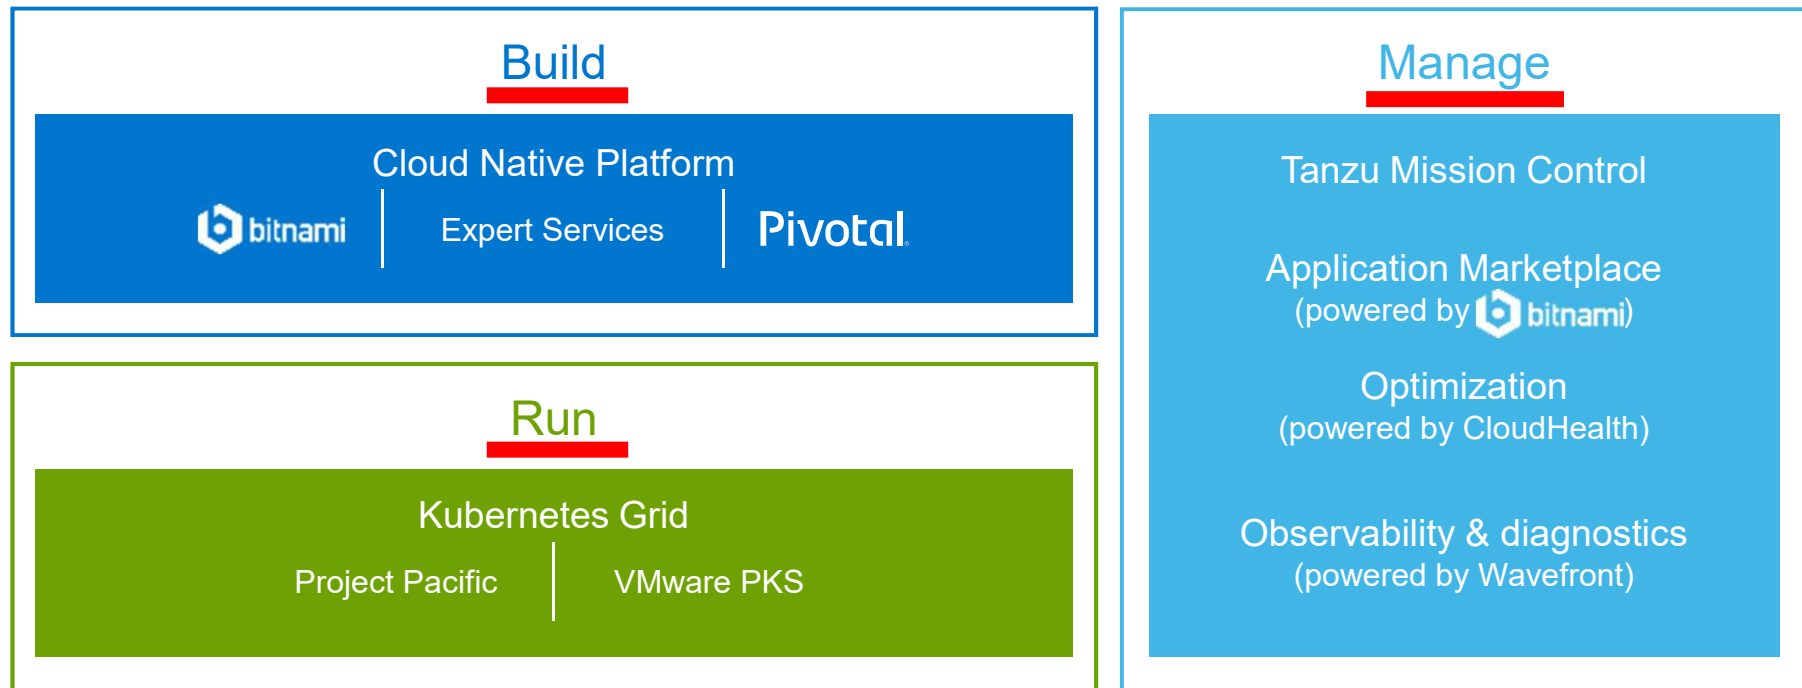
Build

Cloud Native Platform

bitnami

Expert Services

Pivotal

Run

Kubernetes Grid

Project Pacific

VMware PKS

Manage

Tanzu Mission Control

Application Marketplace
(powered by bitnami)

Optimization
(powered by CloudHealth)

Observability & diagnostics
(powered by Wavefront)